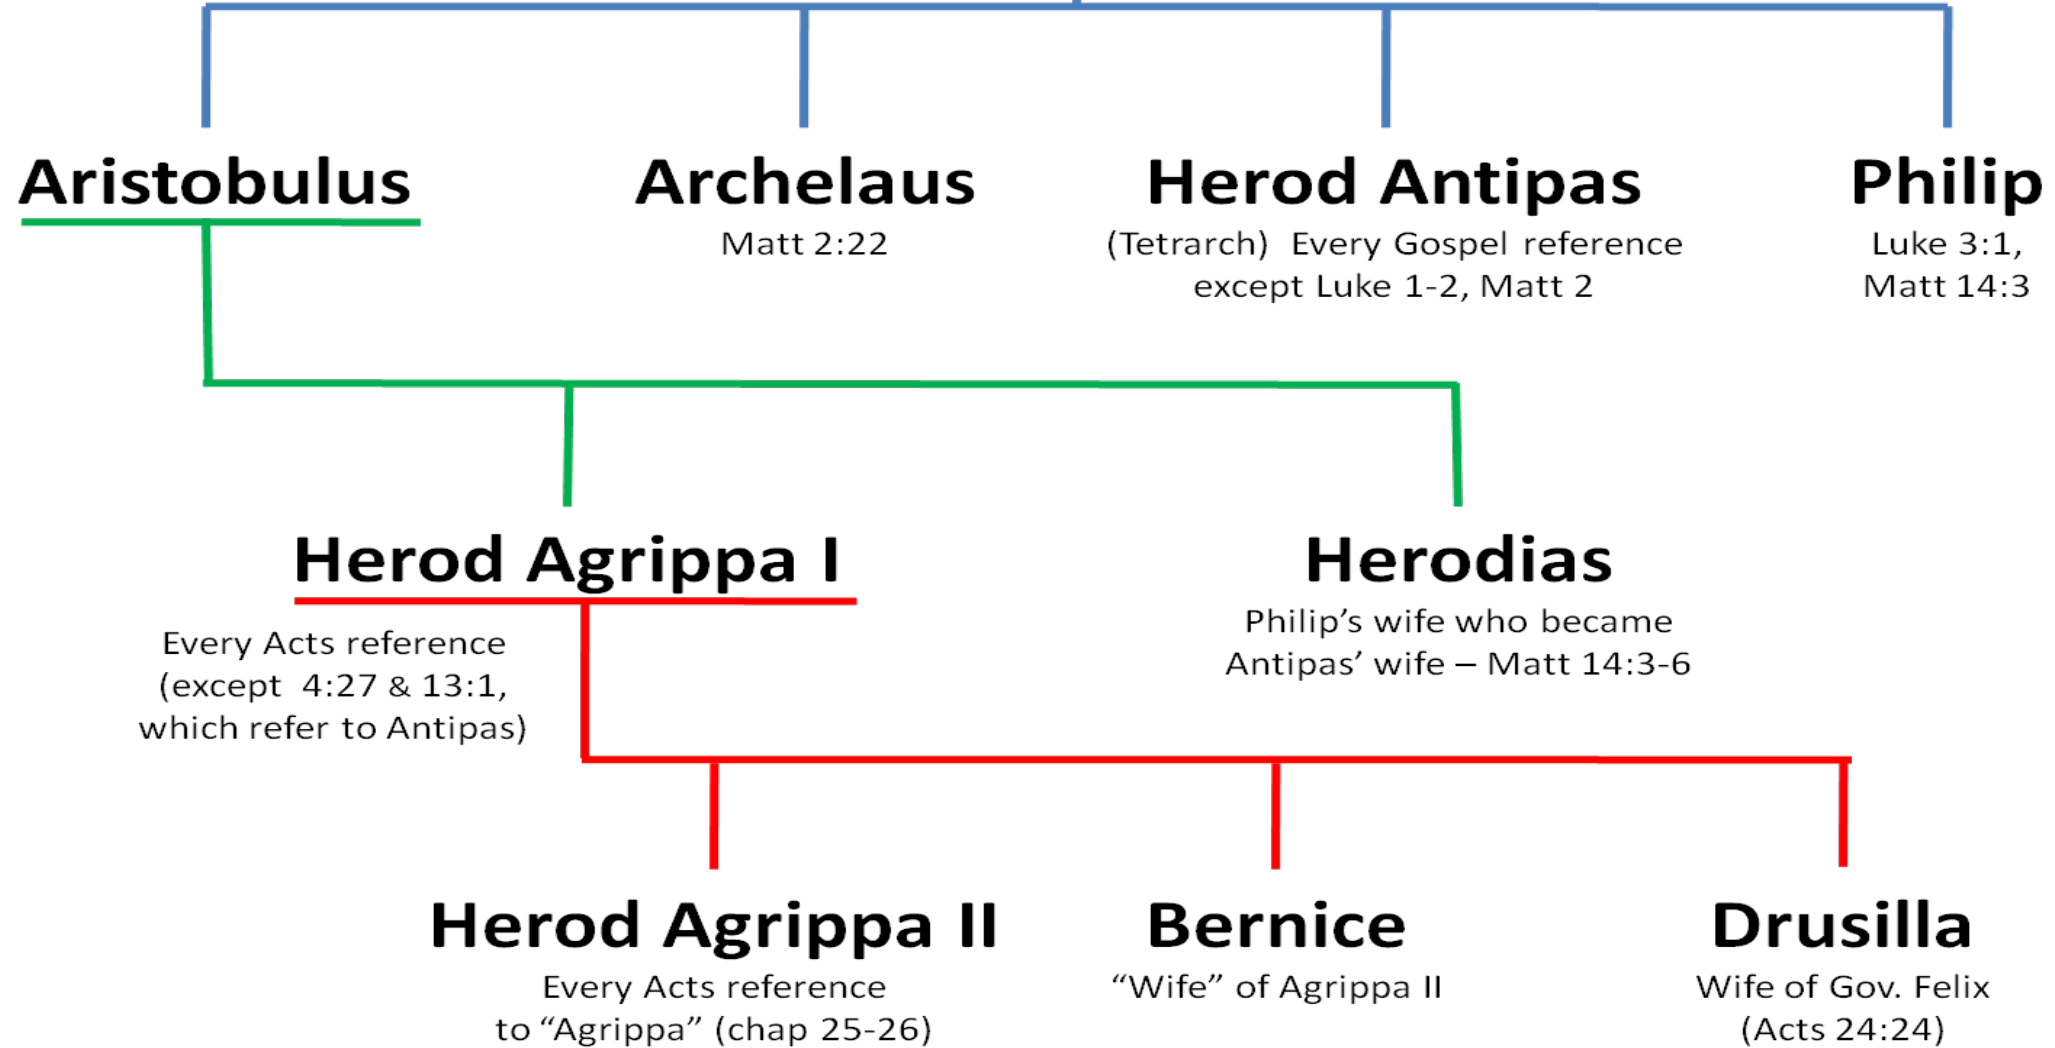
Aristobulus

Archelaus
Matt 2:22

Herod Antipas
(Tetrarch) Every Gospel reference except Luke 1-2, Matt 2

Philip
Luke 3:1, Matt 14:3

Herod Agrippa I
Every Acts reference (except 4:27 & 13:1, which refer to Antipas)

Herodias
Philip's wife who became Antipas' wife – Matt 14:3-6

Herod Agrippa II
Every Acts reference to "Agrippa" (chap 25-26)

Bernice
"Wife" of Agrippa II

Drusilla
Wife of Gov. Felix (Acts 24:24)